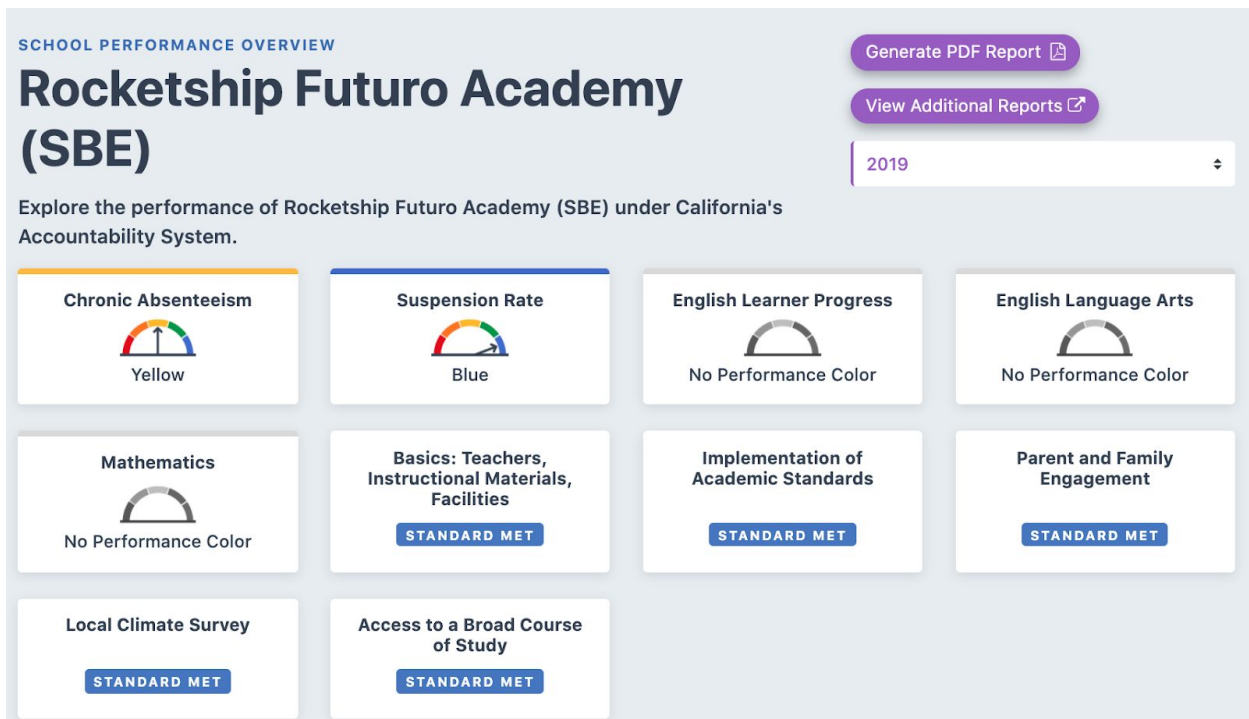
SCHOOL PERFORMANCE OVERVIEW

Rocketship Futuro Academy (SBE)

Generate PDF Report

View Additional Reports

2019

Explore the performance of Rocketship Futuro Academy (SBE) under California's Accountability System.

Chronic Absenteeism
Yellow

Suspension Rate
Blue

English Learner Progress
No Performance Color

English Language Arts
No Performance Color

Mathematics
No Performance Color

Basics: Teachers, Instructional Materials, Facilities
STANDARD MET

Implementation of Academic Standards
STANDARD MET

Parent and Family Engagement
STANDARD MET

Local Climate Survey
STANDARD MET

Access to a Broad Course of Study
STANDARD MET